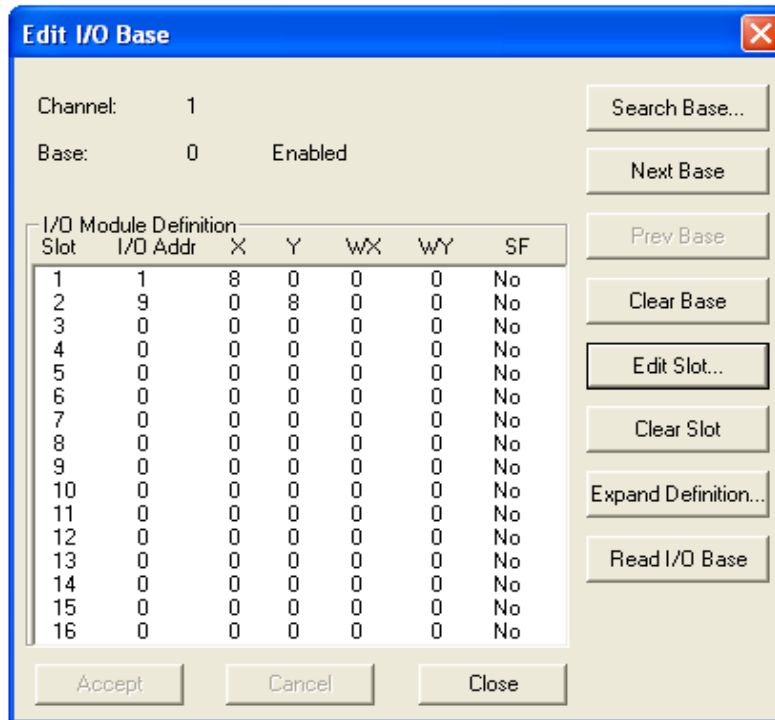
Edit I/O Base

Channel: 1

Base: 0 Enabled

I/O Module Definition

| Slot | I/O Addr | X | Y | WX | WY | SF |
|---|---|---|---|---|---|---|
| 1 | 1 | 8 | 0 | 0 | 0 | No |
| 2 | 9 | 0 | 8 | 0 | 0 | No |
| 3 | 0 | 0 | 0 | 0 | 0 | No |
| 4 | 0 | 0 | 0 | 0 | 0 | No |
| 5 | 0 | 0 | 0 | 0 | 0 | No |
| 6 | 0 | 0 | 0 | 0 | 0 | No |
| 7 | 0 | 0 | 0 | 0 | 0 | No |
| 8 | 0 | 0 | 0 | 0 | 0 | No |
| 9 | 0 | 0 | 0 | 0 | 0 | No |
| 10 | 0 | 0 | 0 | 0 | 0 | No |
| 11 | 0 | 0 | 0 | 0 | 0 | No |
| 12 | 0 | 0 | 0 | 0 | 0 | No |
| 13 | 0 | 0 | 0 | 0 | 0 | No |
| 14 | 0 | 0 | 0 | 0 | 0 | No |
| 15 | 0 | 0 | 0 | 0 | 0 | No |
| 16 | 0 | 0 | 0 | 0 | 0 | No |

Search Base...
Next Base
Prev Base
Clear Base
Edit Slot...
Clear Slot
Expand Definition...
Read I/O Base

Accept Cancel Close